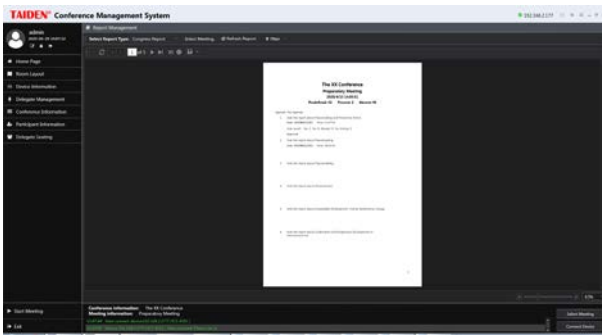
TAIDEN® Conference Management System

admin

Home Page

Room Layout

Device Information

Delegate Management

Conference Information

Participant Information

Delegate Seating

Report Management

Select Report Type: Congress Report

Select Meeting

Refresh Report

Filter

1 of 1

The XX Conference

Preparatory Meeting

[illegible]

Agenda / the Agenda

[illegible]

Start Meeting

Exit

Conference information: The XX Conference

Meeting information: Preparatory Meeting

Select Meeting

Connect Device